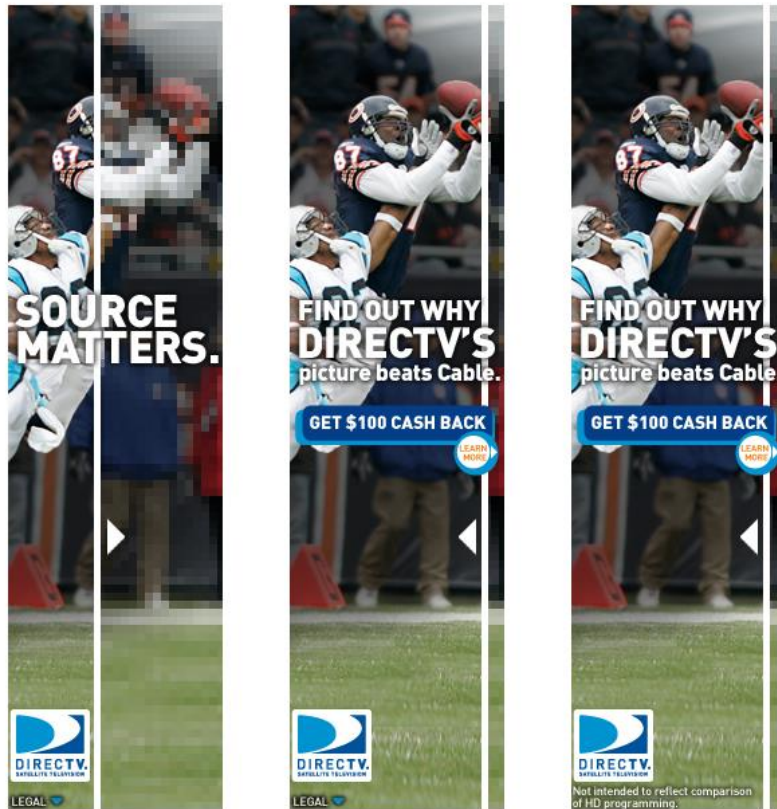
SOURCE MATTERS.

DIRECTV. SATELLITE TELEVISION

LEGAL

FIND OUT WHY DIRECTV'S picture beats Cable.

GET $100 CASH BACK

LEARN MORE

DIRECTV. SATELLITE TELEVISION

LEGAL

FIND OUT WHY DIRECTV'S picture beats Cable

GET $100 CASH BACK

LEARN MORE

DIRECTV. SATELLITE TELEVISION

Not intended to reflect comparison of HD programming.